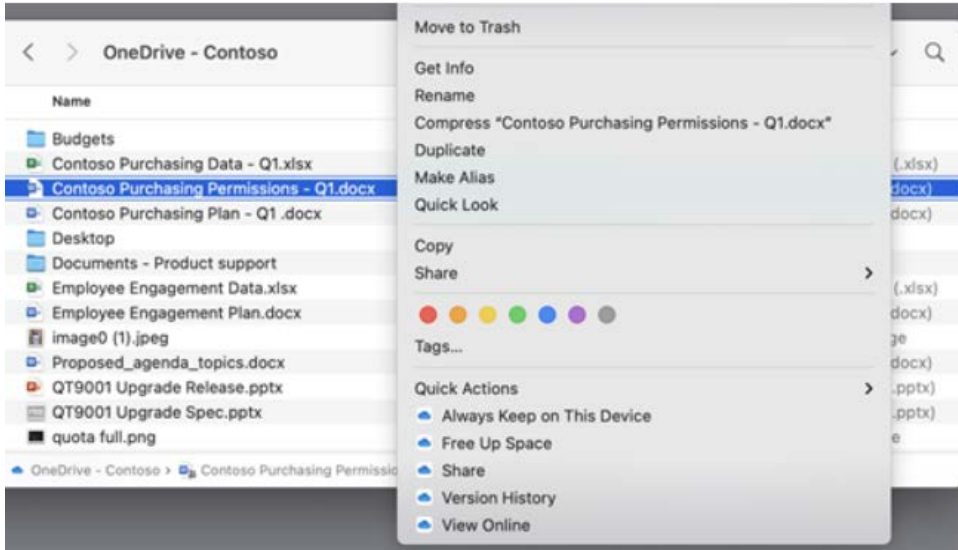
OneDrive - Contoso

Name

Budgets
Contoso Purchasing Data - Q1.xlsx
Contoso Purchasing Permissions - Q1.docx
Contoso Purchasing Plan - Q1 .docx
Desktop
Documents - Product support
Employee Engagement Data.xlsx
Employee Engagement Plan.docx
image0 (1).jpeg
Proposed_agenda_topics.docx
QT9001 Upgrade Release.pptx
QT9001 Upgrade Spec.pptx
quota full.png

OneDrive - Contoso › Contoso Purchasing Permissio

(.xlsx)
docx)
docx)
(.xlsx)
docx)
ge
docx)
.pptx)
.pptx)
e

Move to Trash

Get Info
Rename
Compress "Contoso Purchasing Permissions - Q1.docx"
Duplicate
Make Alias
Quick Look

Copy
Share

Tags...

Quick Actions
Always Keep on This Device
Free Up Space
Share
Version History
View Online